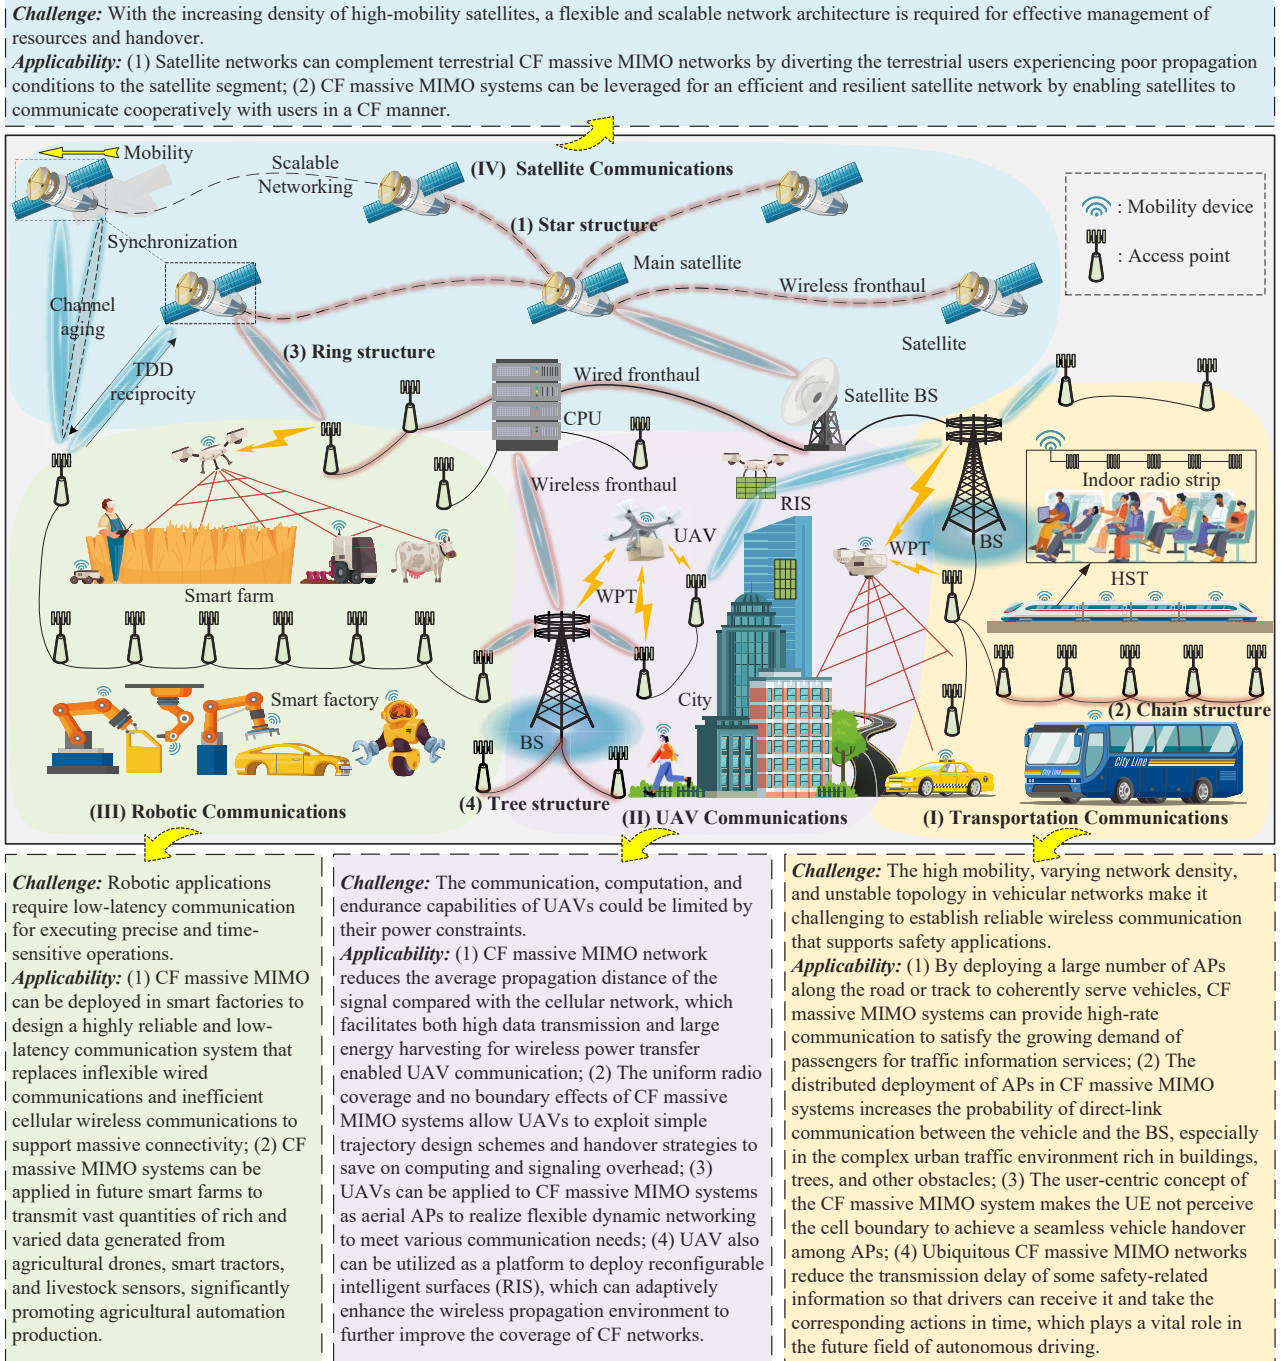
***Challenge:*** With the increasing density of high-mobility satellites, a flexible and scalable network architecture is required for effective management of resources and handover.
***Applicability:*** (1) Satellite networks can complement terrestrial CF massive MIMO networks by diverting the terrestrial users experiencing poor propagation conditions to the satellite segment; (2) CF massive MIMO systems can be leveraged for an efficient and resilient satellite network by enabling satellites to communicate cooperatively with users in a CF manner.

Mobility
Scalable Networking
(IV) Satellite Communications
(1) Star structure
Synchronization
Main satellite
Wireless fronthaul
Channel aging
TDD reciprocity
(3) Ring structure
Satellite
Wired fronthaul
CPU
Satellite BS
: Mobility device
: Access point
Wireless fronthaul
RIS
UAV
WPT
BS
Indoor radio strip
HST
Smart farm
WPT
City
Smart factory
(2) Chain structure
BS
City Line
(4) Tree structure
(III) Robotic Communications
(II) UAV Communications
(I) Transportation Communications

***Challenge:*** Robotic applications require low-latency communication for executing precise and time-sensitive operations.
***Applicability:*** (1) CF massive MIMO can be deployed in smart factories to design a highly reliable and low-latency communication system that replaces inflexible wired communications and inefficient cellular wireless communications to support massive connectivity; (2) CF massive MIMO systems can be applied in future smart farms to transmit vast quantities of rich and varied data generated from agricultural drones, smart tractors, and livestock sensors, significantly promoting agricultural automation production.

***Challenge:*** The communication, computation, and endurance capabilities of UAVs could be limited by their power constraints.
***Applicability:*** (1) CF massive MIMO network reduces the average propagation distance of the signal compared with the cellular network, which facilitates both high data transmission and large energy harvesting for wireless power transfer enabled UAV communication; (2) The uniform radio coverage and no boundary effects of CF massive MIMO systems allow UAVs to exploit simple trajectory design schemes and handover strategies to save on computing and signaling overhead; (3) UAVs can be applied to CF massive MIMO systems as aerial APs to realize flexible dynamic networking to meet various communication needs; (4) UAV also can be utilized as a platform to deploy reconfigurable intelligent surfaces (RIS), which can adaptively enhance the wireless propagation environment to further improve the coverage of CF networks.

***Challenge:*** The high mobility, varying network density, and unstable topology in vehicular networks make it challenging to establish reliable wireless communication that supports safety applications.
***Applicability:*** (1) By deploying a large number of APs along the road or track to coherently serve vehicles, CF massive MIMO systems can provide high-rate communication to satisfy the growing demand of passengers for traffic information services; (2) The distributed deployment of APs in CF massive MIMO systems increases the probability of direct-link communication between the vehicle and the BS, especially in the complex urban traffic environment rich in buildings, trees, and other obstacles; (3) The user-centric concept of the CF massive MIMO system makes the UE not perceive the cell boundary to achieve a seamless vehicle handover among APs; (4) Ubiquitous CF massive MIMO networks reduce the transmission delay of some safety-related information so that drivers can receive it and take the corresponding actions in time, which plays a vital role in the future field of autonomous driving.